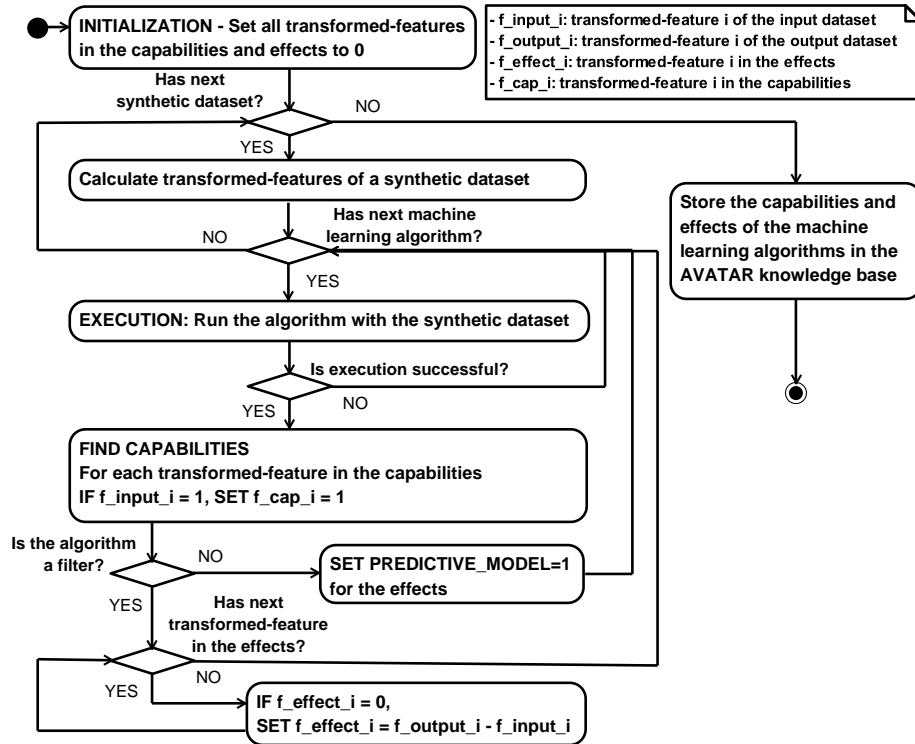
INITIALIZATION - Set all transformed-features in the capabilities and effects to 0

- f_input_i: transformed-feature i of the input dataset
- f_output_i: transformed-feature i of the output dataset
- f_effect_i: transformed-feature i in the effects
- f_cap_i: transformed-feature i in the capabilities

Has next synthetic dataset?

NO

YES

Calculate transformed-features of a synthetic dataset

Store the capabilities and effects of the machine learning algorithms in the AVATAR knowledge base

Has next machine learning algorithm?

NO

YES

EXECUTION: Run the algorithm with the synthetic dataset

Is execution successful?

YES

NO

FIND CAPABILITIES
For each transformed-feature in the capabilities
IF f_input_i = 1, SET f_cap_i = 1

Is the algorithm a filter?

NO

SET PREDICTIVE_MODEL=1 for the effects

YES

Has next transformed-feature in the effects?

NO

YES

IF f_effect_i = 0,
SET f_effect_i = f_output_i - f_input_i